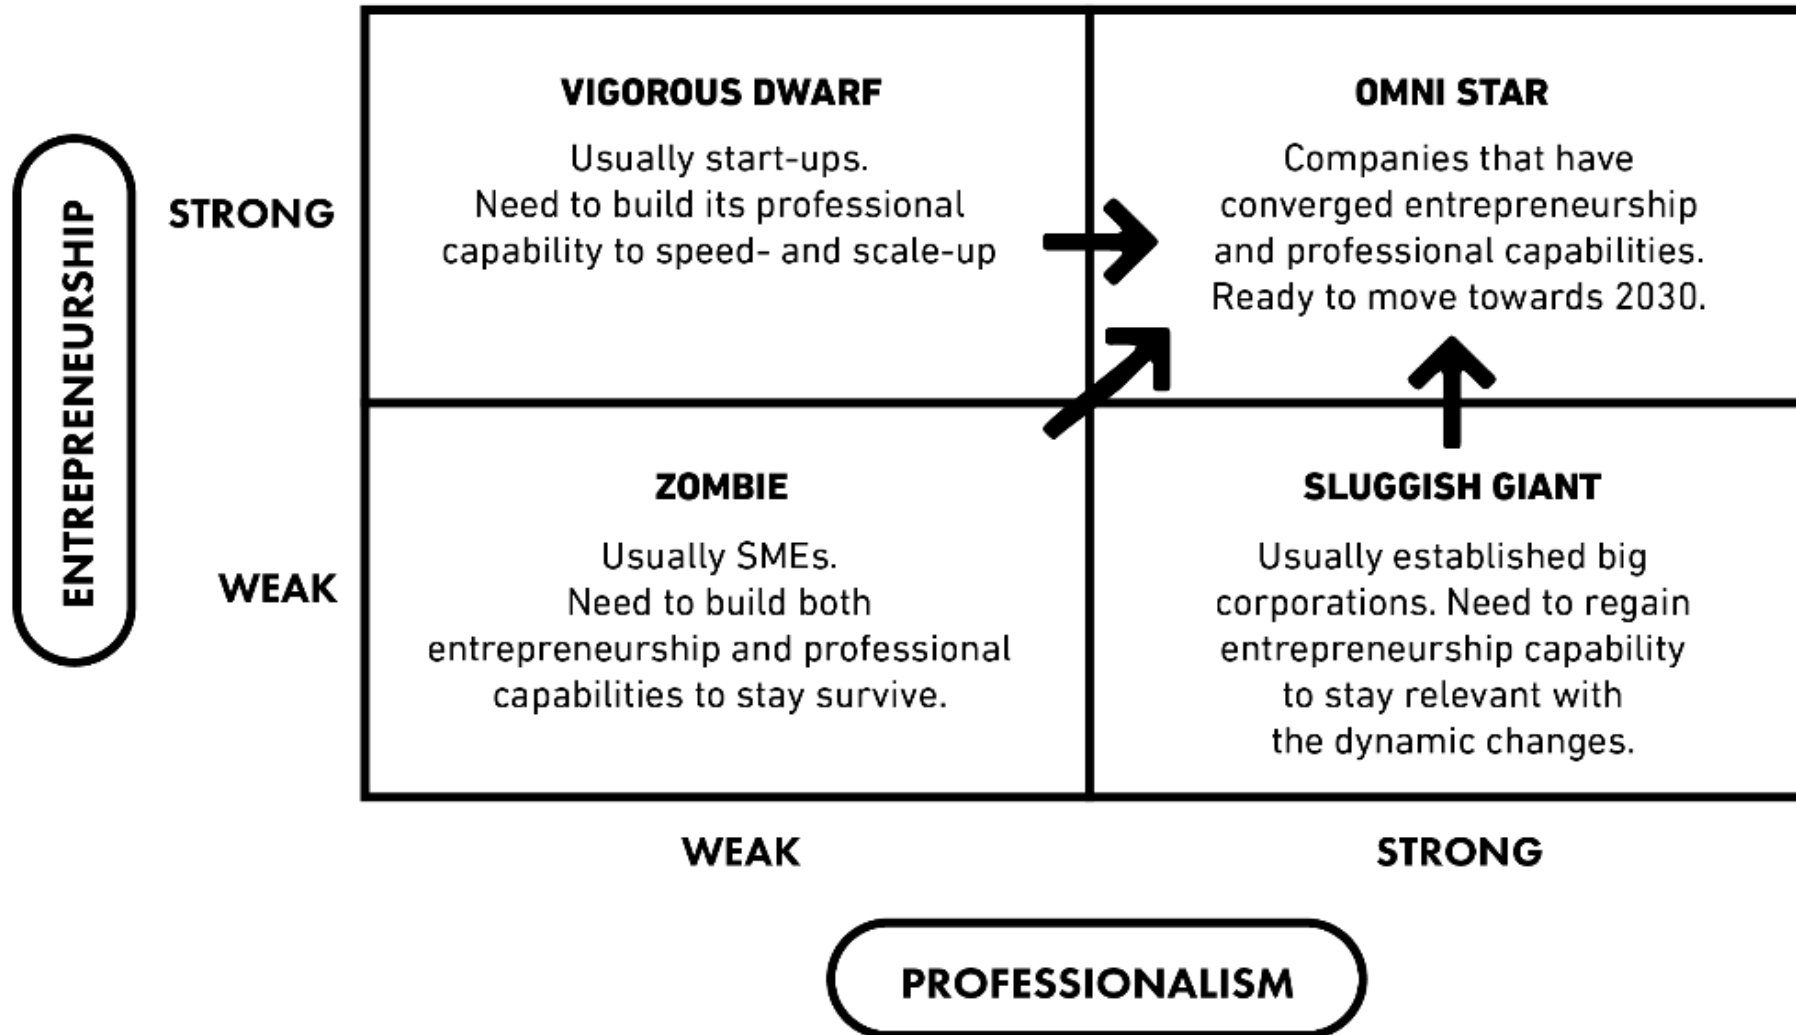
ENTREPRENEURSHIP

STRONG

VIGOROUS DWARF

Usually start-ups. Need to build its professional capability to speed- and scale-up

OMNI STAR

Companies that have converged entrepreneurship and professional capabilities. Ready to move towards 2030.

WEAK

ZOMBIE

Usually SMEs. Need to build both entrepreneurship and professional capabilities to stay survive.

SLUGGISH GIANT

Usually established big corporations. Need to regain entrepreneurship capability to stay relevant with the dynamic changes.

WEAK

STRONG

PROFESSIONALISM